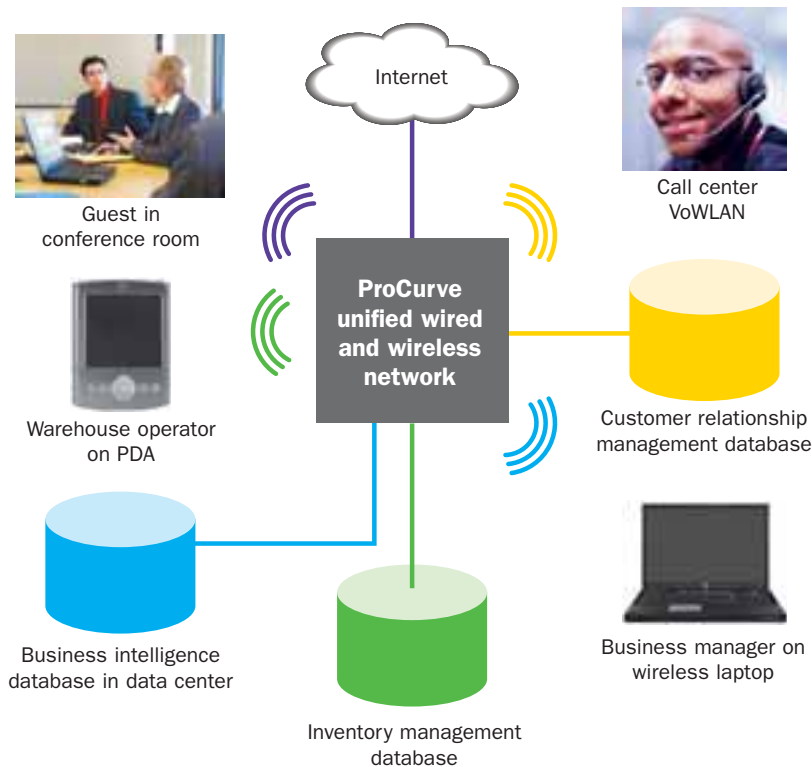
Internet

Guest in conference room

Call center VoWLAN

ProCurve unified wired and wireless network

Warehouse operator on PDA

Customer relationship management database

Business intelligence database in data center

Business manager on wireless laptop

Inventory management database